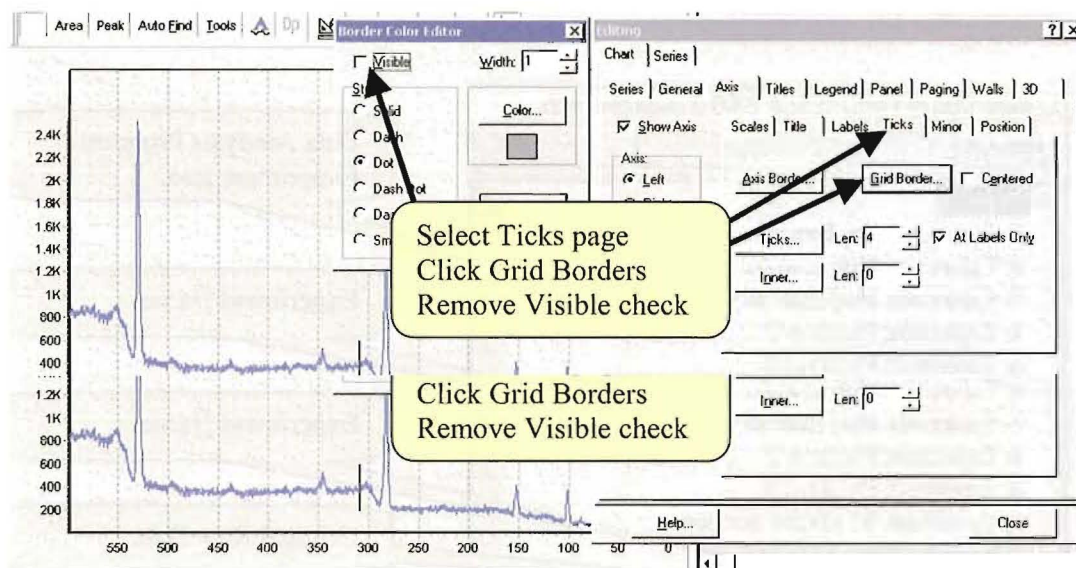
Area | Peak | Auto Find | Tools | Dp

Border Color Editor

Visible

Width: 1

St

Solid

Dash

Dot

Dash Dot

Da

Sm

Color...

Editing

Chart | Series

Series | General | Axis | Titles | Legend | Panel | Paging | Walls | 3D

Show Axis

Scales | Title | Labels | Ticks | Minor | Position

Axis:

Left

Axis Border...

Grid Border...

Centered

Ticks...

Len: 4

At Labels Only

Inner...

Len: 0

Inner...

Len: 0

Help...

Close

Select Ticks page
Click Grid Borders
Remove Visible check

Click Grid Borders
Remove Visible check

2.4K
2.2K
2K
1.8K
1.6K
1.4K
1.2K
1K
800
600
400
1.2K
1K
800
600
400
200

550 500 450 400 350 300 250 200 150 100 50 0